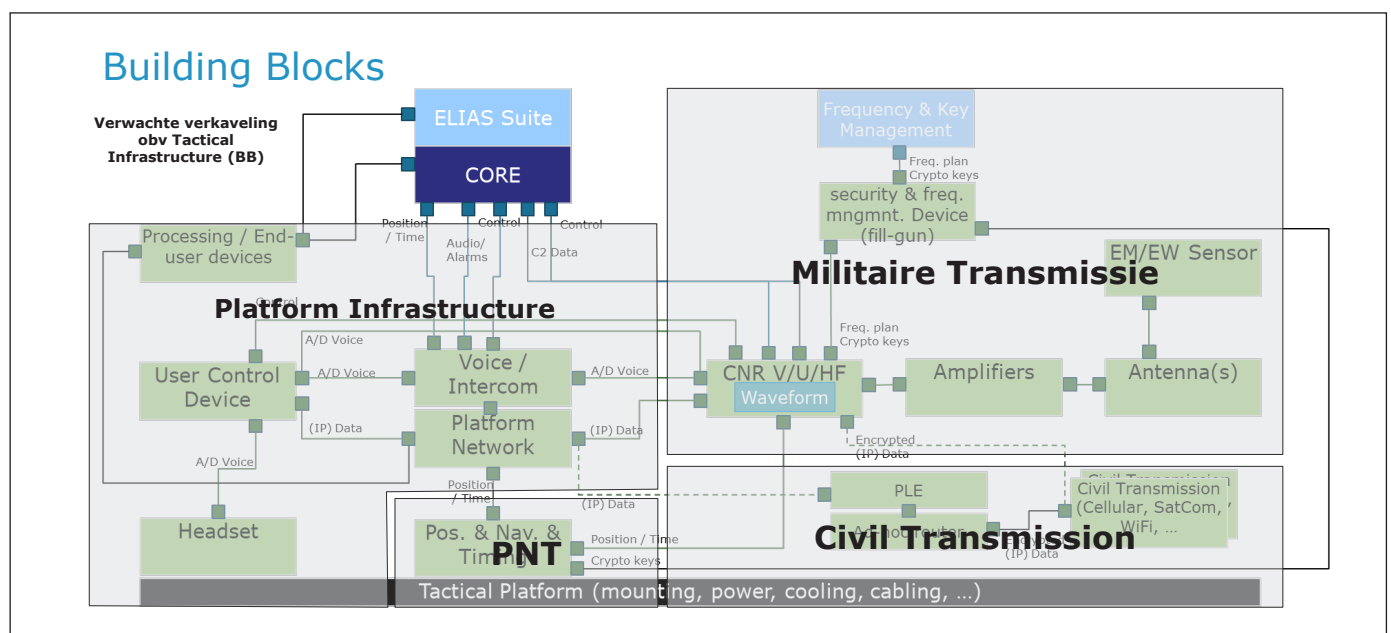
Building Blocks

Verwachte verkaveling obv Tactical Infrastructure (BB)

ELIAS Suite

CORE

Position / Time

Audio/ Alarms

Control

C2 Data

Control

Frequency & Key Management

Freq. plan Crypto keys

security & freq. mngmnt. Device (fill-gun)

EM/EW Sensor

Militaire Transmissie

Processing / End-user devices

Platform Infrastructure

Control

A/D Voice

User Control Device

A/D Voice

Voice / Intercom

A/D Voice

Freq. plan Crypto keys

CNR V/U/HF

Waveform

Amplifiers

Antenna(s)

(IP) Data

Platform Network

(IP) Data

A/D Voice

Encrypted (IP) Data

Position / Time

(IP) Data

PLE

Civil Transmission (Cellular, SatCom, WiFi, ...

Headset

Pos. & Nav. & Timing

PNT

Position / Time

Crypto keys

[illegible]

Civil Transmission

(IP) Data

Tactical Platform (mounting, power, cooling, cabling, ...)